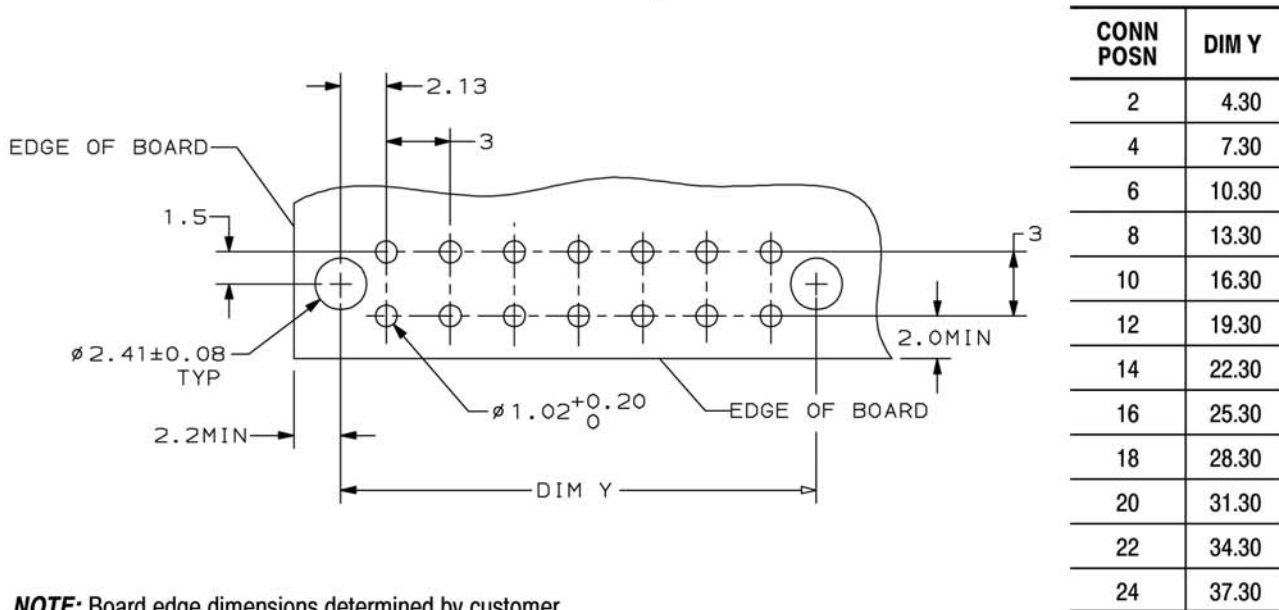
2.13

3

EDGE OF BOARD

1.5

3

$\varnothing 2.41\pm0.08$ TYP

2.0MIN

$\varnothing 1.02^{+0.20}_{0}$

EDGE OF BOARD

2.2MIN

DIM Y

| CONN POSN | DIM Y |
|---|---|
| 2 | 4.30 |
| 4 | 7.30 |
| 6 | 10.30 |
| 8 | 13.30 |
| 10 | 16.30 |
| 12 | 19.30 |
| 14 | 22.30 |
| 16 | 25.30 |
| 18 | 28.30 |
| 20 | 31.30 |
| 22 | 34.30 |
| 24 | 37.30 |

NOTE: Board edge dimensions determined by customer.